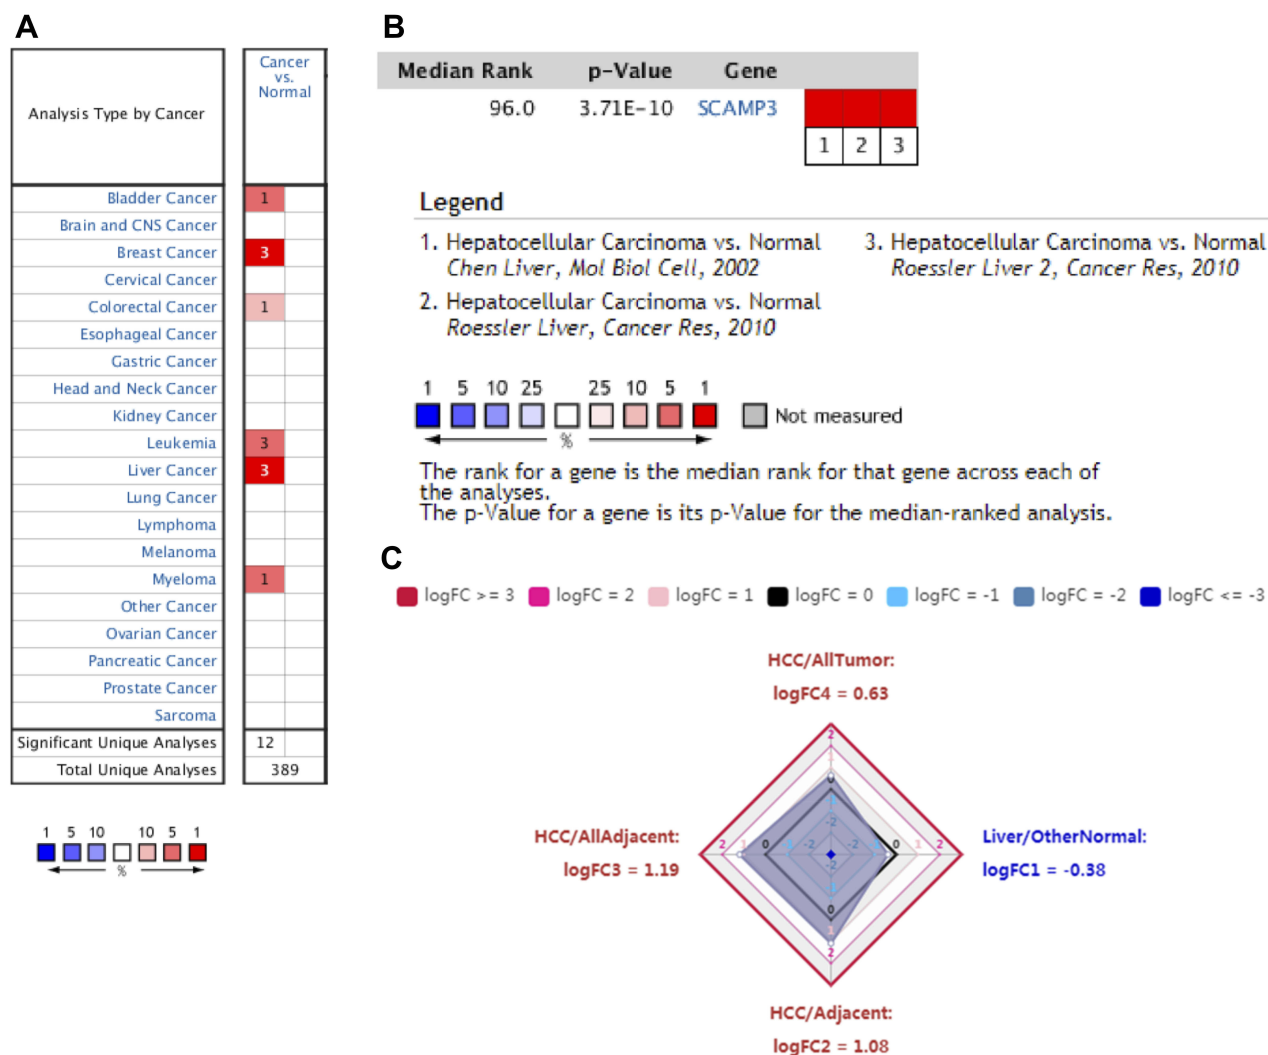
A

| Analysis Type by Cancer | Cancer vs. Normal |
|---|---|
| Bladder Cancer | 1 |
| Brain and CNS Cancer | |
| Breast Cancer | 3 |
| Cervical Cancer | |
| Colorectal Cancer | 1 |
| Esophageal Cancer | |
| Gastric Cancer | |
| Head and Neck Cancer | |
| Kidney Cancer | |
| Leukemia | 3 |
| Liver Cancer | 3 |
| Lung Cancer | |
| Lymphoma | |
| Melanoma | |
| Myeloma | 1 |
| Other Cancer | |
| Ovarian Cancer | |
| Pancreatic Cancer | |
| Prostate Cancer | |
| Sarcoma | |
| Significant Unique Analyses | 12 |
| Total Unique Analyses | 389 |

1 5 10 10 5 1
%

B

| Median Rank | p-Value | Gene |
|---|---|---|
| 96.0 | 3.71E-10 | SCAMP3 |

1 2 3

Legend

1. Hepatocellular Carcinoma vs. Normal
Chen Liver, Mol Biol Cell, 2002
2. Hepatocellular Carcinoma vs. Normal
Roessler Liver, Cancer Res, 2010
3. Hepatocellular Carcinoma vs. Normal
Roessler Liver 2, Cancer Res, 2010

1 5 10 25 25 10 5 1
%
Not measured

The rank for a gene is the median rank for that gene across each of the analyses.
The p-Value for a gene is its p-Value for the median-ranked analysis.

C

logFC >= 3 logFC = 2 logFC = 1 logFC = 0 logFC = -1 logFC = -2 logFC <= -3

HCC/AllTumor:
logFC4 = 0.63

HCC/AllAdjacent:
logFC3 = 1.19

Liver/OtherNormal:
logFC1 = -0.38

HCC/Adjacent:
logFC2 = 1.08

2 0 -2 -2 0 2 2 0 -2 -2 0 2